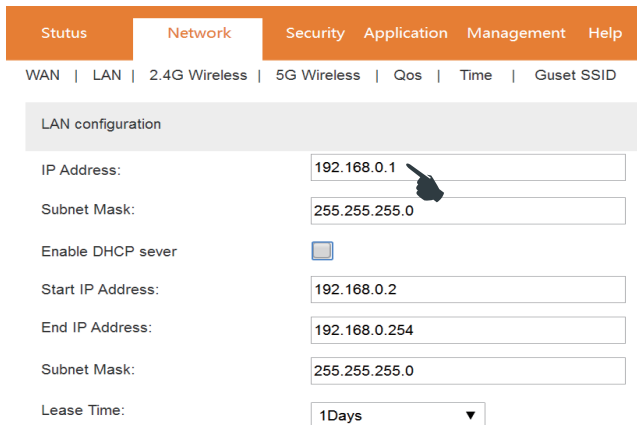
Stutus Network Security Application Management Help

WAN | LAN | 2.4G Wireless | 5G Wireless | Qos | Time | Guset SSID

LAN configuration

IP Address: 192.168.0.1

Subnet Mask: 255.255.255.0

Enable DHCP sever

Start IP Address: 192.168.0.2

End IP Address: 192.168.0.254

Subnet Mask: 255.255.255.0

Lease Time: 1Days ▼